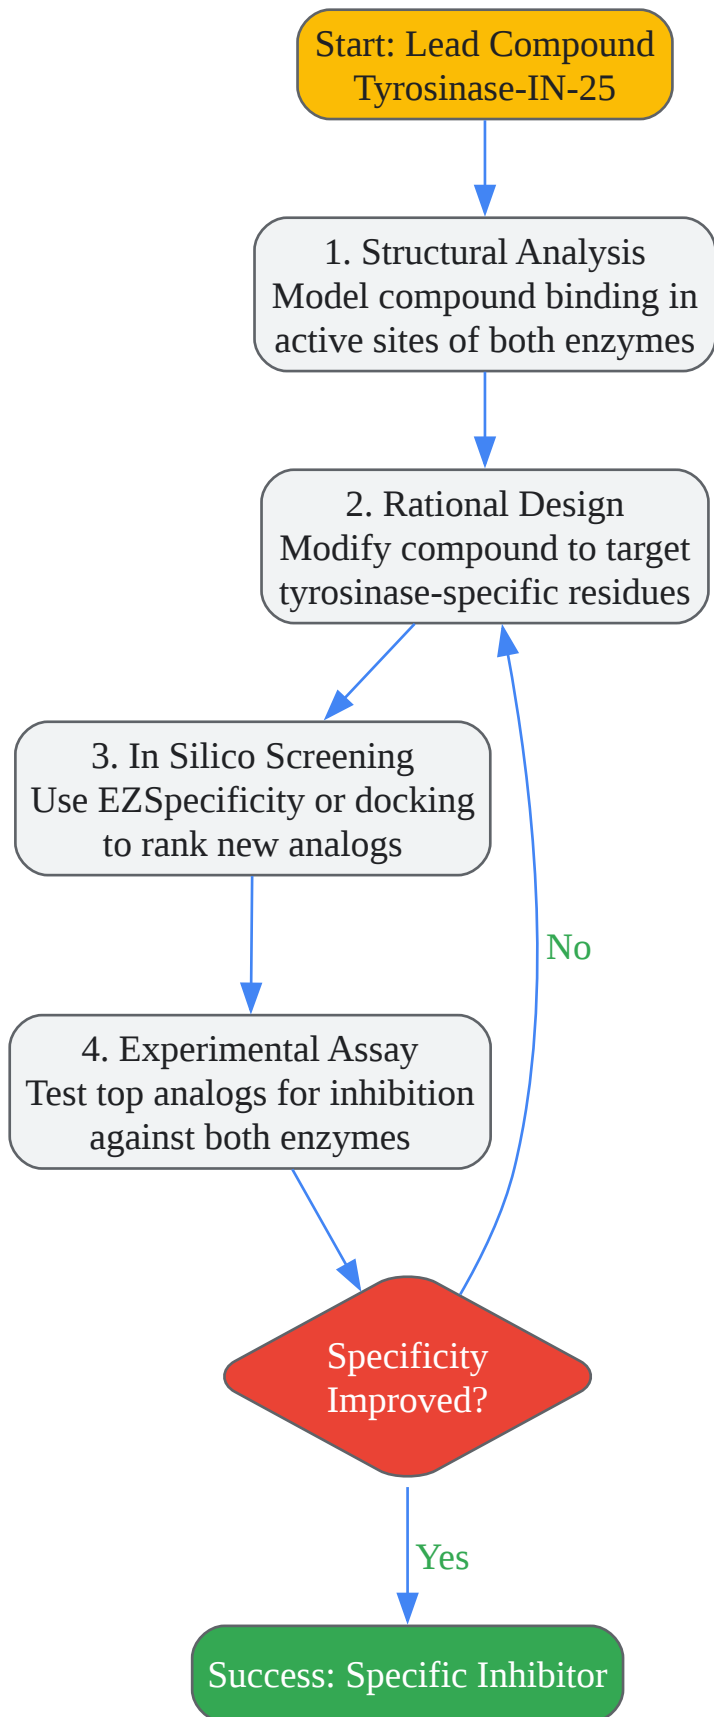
Start: Lead Compound
Tyrosinase-IN-25

1. Structural Analysis
Model compound binding in active sites of both enzymes

2. Rational Design
Modify compound to target tyrosinase-specific residues

3. In Silico Screening
Use EZSpecificity or docking to rank new analogs

4. Experimental Assay
Test top analogs for inhibition against both enzymes

Specificity Improved?

No

Yes

Success: Specific Inhibitor